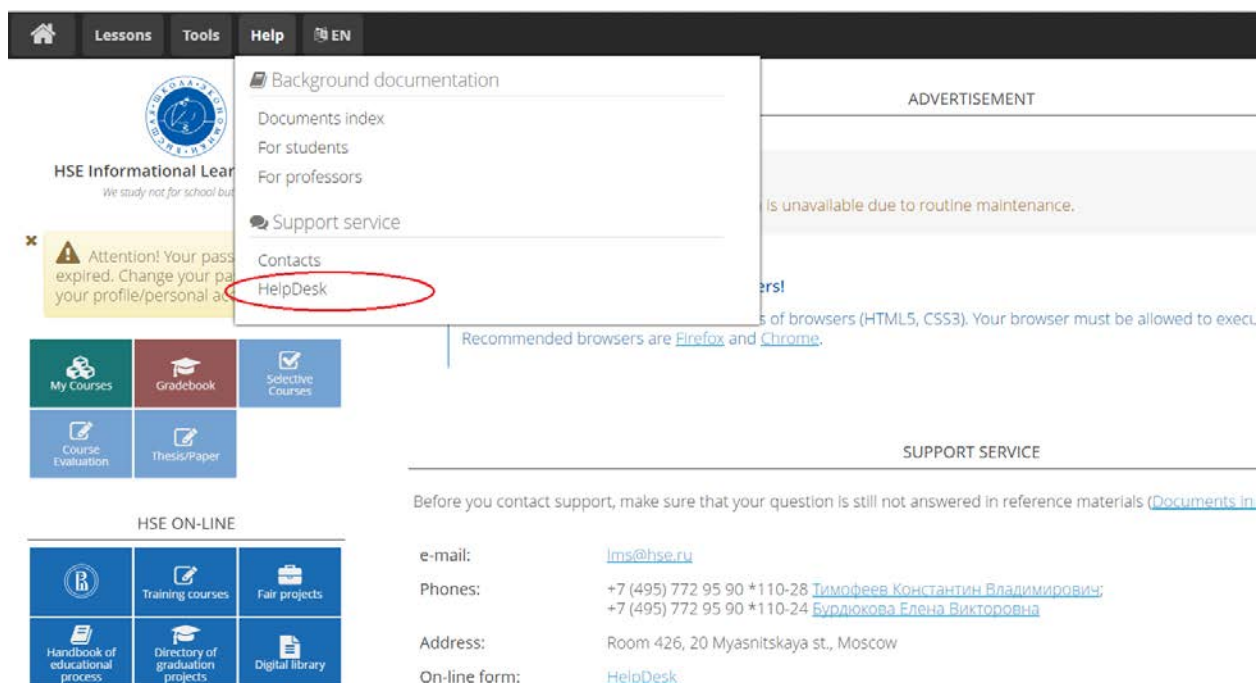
Lessons Tools Help EN

Background documentation

Documents index

For students

For professors

Support service

Contacts

HelpDesk

HSE Informational Lear

We study not for school but

× Attention! Your pass expired. Change your pa your profile/personal ac

ADVERTISEMENT

is unavailable due to routine maintenance.

ers!

s of browsers (HTML5, CSS3). Your browser must be allowed to execu

Recommended browsers are Firefox and Chrome.

My Courses

Gradebook

Selective Courses

Course Evaluation

Thesis/Paper

HSE ON-LINE

Training courses

Fair projects

Handbook of educational process

Directory of graduation projects

Digital library

SUPPORT SERVICE

Before you contact support, make sure that your question is still not answered in reference materials (Documents in

| e-mail: | lms@hse.ru |
|---|---|
| Phones: | +7 (495) 772 95 90 *110-28 Тимофеев Константин Владимирович; +7 (495) 772 95 90 *110-24 Бурдюкова Елена Викторовна |
| Address: | Room 426, 20 Myasnitskaya st., Moscow |
| On-line form: | HelpDesk |